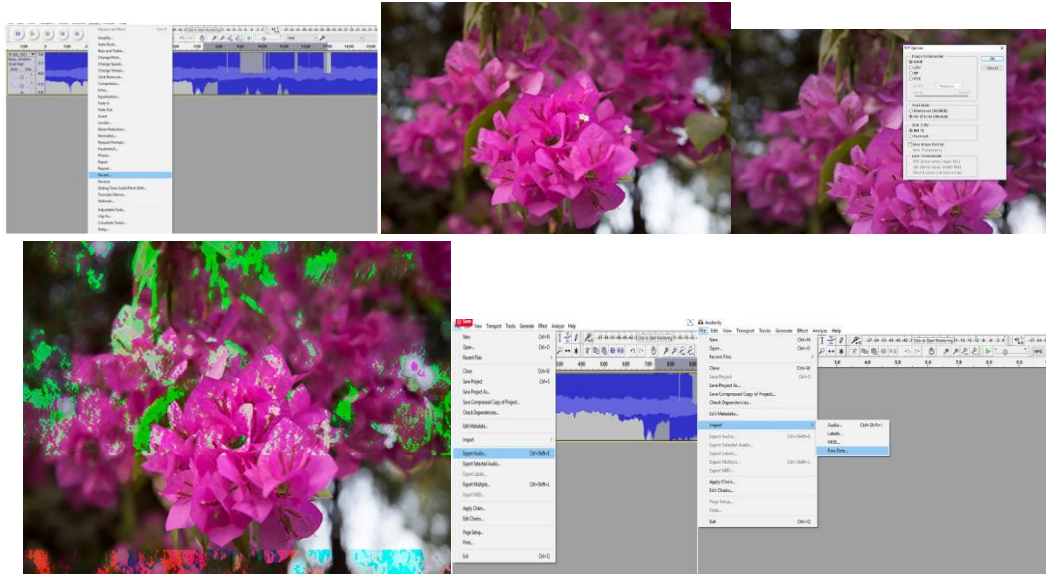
Repeat Last Effect
Amplify...
Auto Duck...
Bass and Treble...
Change Pitch...
Change Speed...
Change Tempo...
Click Removal...
Compressor...
Echo...
Equalization...
Fade In
Fade Out
Invert
Leveler...
Noise Reduction...
Normalize...
Repeat
Paulstretch...
Phaser...
Repair
Repeat...
Reverb...
Reverse
Sliding Time Scale/Pitch Shift...
Truncate Silence...
Wahwah...
Adjustable Fade...
Clip Fix...
Crossfade Tracks...
Delay...

TIFF Options
OK
Cancel
Image Compression
NONE
LZW
ZIP
JPEG
Pixel Order
Interleaved (RGBRGB)
Per Channel (RRGGBB)
Byte Order
IBM PC
Macintosh
Save Image Pyramid
Save Transparency
Layer Compression
RLE (faster saves, bigger files)
ZIP (slower saves, smaller files)
Discard Layers and Save a Copy

File Edit View Transport Tracks Generate Effect Analyze Help
New Ctrl+N
Open... Ctrl+O
Recent Files
Close Ctrl+W
Save Project Ctrl+S
Save Project As...
Save Compressed Copy of Project...
Check Dependencies...
Edit Metadata...
Import
Export Audio... Ctrl+Shift+E
Export Selected Audio...
Export Labels...
Export Multiple... Ctrl+Shift+L
Export MIDI...
Apply Chain...
Edit Chains...
Page Setup...
Print...
Exit Ctrl+Q

Audacity
File Edit View Transport Tracks Generate Effect Analyze Help
New Ctrl+N
Open... Ctrl+O
Recent Files
Close Ctrl+W
Save Project Ctrl+S
Save Project As...
Save Compressed Copy of Project...
Check Dependencies...
Edit Metadata...
Import
Export Audio... Ctrl+Shift+E
Export Selected Audio...
Export Labels...
Export Multiple... Ctrl+Shift+L
Export MIDI...
Apply Chain...
Edit Chains...
Page Setup...
Print...
Exit Ctrl+Q
Audio... Ctrl+Shift+I
Labels...
MIDI...
Raw Data...
Click to Start Monitoring
3.0 4.0 5.0 6.0 7.0 8.0 9.0